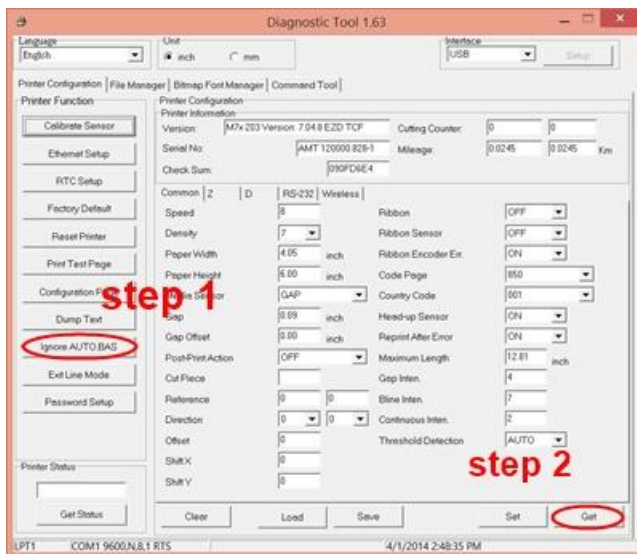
Diagnostic Tool 1.63

Language
English
Unit
inch
mm
Interface
USB
Setup

Printer Configuration | File Manager | Bitmap Font Manager | Command Tool

Printer Function
Calibrate Sensor
Ethernet Setup
RTC Setup
Factory Default
Reset Printer
Print Test Page
Configuration P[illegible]
Dump Text
Ignore AUTO.BAS
Exit Line Mode
Password Setup

Printer Status
Get Status

Printer Configuration
Printer Information
Version: M7x 203 Version: 7.04.8 EZD TCF
Cutting Counter: 0 0
Serial No: AMT 120000.828-1
Mileage: 0.0245 0.0245 Km
Check Sum: 090FD6E4

Common | Z | D | RS-232 | Wireless

Speed 8
Density 7
Paper Width 4.05 inch
Paper Height 6.00 inch
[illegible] Sensor GAP
Gap 0.09 inch
Gap Offset 0.00 inch
Post-Print Action OFF
Cut Piece
Reference 0 0
Direction 0 0
Offset 0
Shift X 0
Shift Y 0

Ribbon OFF
Ribbon Sensor OFF
Ribbon Encoder Err. ON
Code Page 850
Country Code 001
Head-up Sensor ON
Reprint After Error ON
Maximum Length 12.81 inch
Gap Inten. 4
Bline Inten. 7
Continuous Inten. 2
Threshold Detection AUTO

step 1
step 2

Clear Load Save Set Get

LPT1 COM1 9600,N,8,1 RTS 4/1/2014 2:48:35 PM